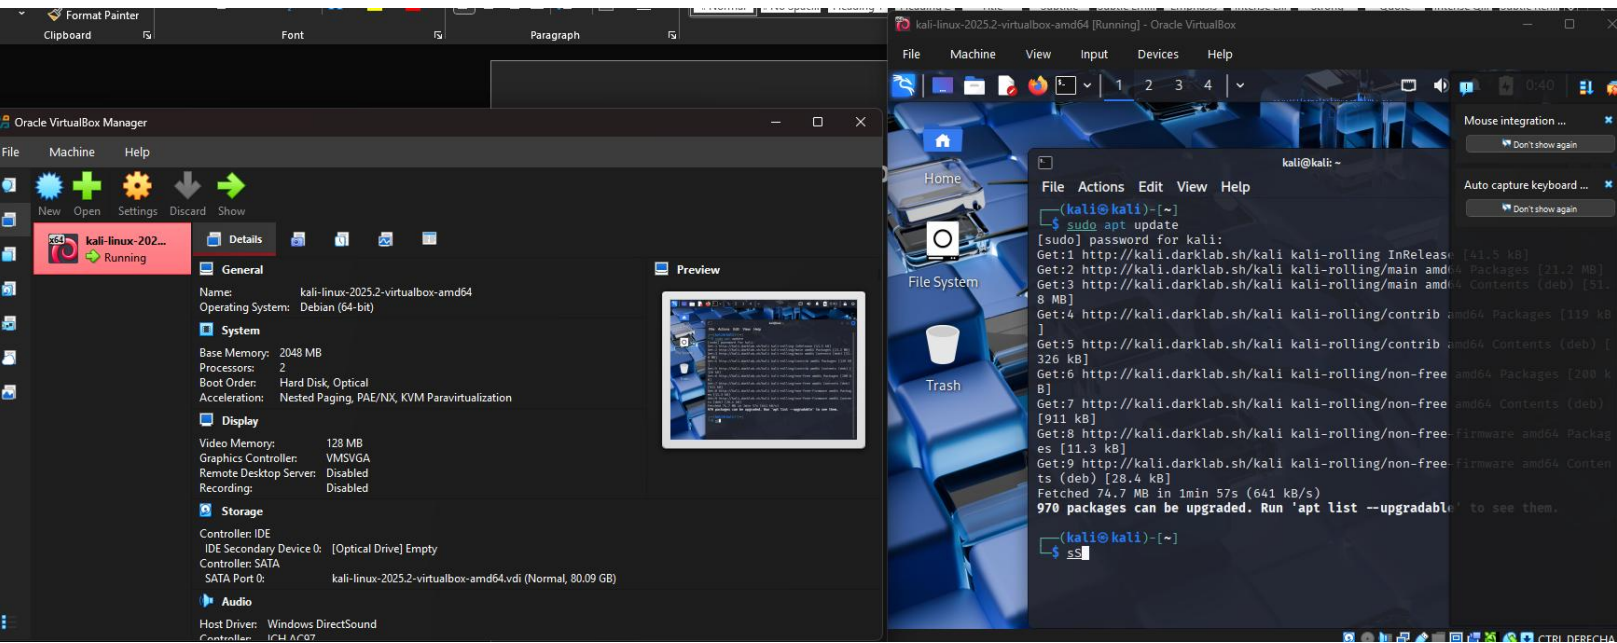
Format Painter
Clipboard
Font
Paragraph

Oracle VirtualBox Manager
File Machine Help
New Open Settings Discard Show
kali-linux-202...
Running
Details
General
Name: kali-linux-2025.2-virtualbox-amd64
Operating System: Debian (64-bit)
System
Base Memory: 2048 MB
Processors: 2
Boot Order: Hard Disk, Optical
Acceleration: Nested Paging, PAE/NX, KVM Paravirtualization
Display
Video Memory: 128 MB
Graphics Controller: VMSVGA
Remote Desktop Server: Disabled
Recording: Disabled
Storage
Controller: IDE
IDE Secondary Device 0: [Optical Drive] Empty
Controller: SATA
SATA Port 0: kali-linux-2025.2-virtualbox-amd64.vdi (Normal, 80.09 GB)
Audio
Host Driver: Windows DirectSound
Controller: ICH AC97
Preview

kali-linux-2025.2-virtualbox-amd64 [Running] - Oracle VirtualBox
File Machine View Input Devices Help
1 2 3 4
Home
File System
Trash
kali@kali: ~
File Actions Edit View Help
┌──(kali㉿kali)-[~]
└─$ sudo apt update
[sudo] password for kali:
Get:1 http://kali.darklab.sh/kali kali-rolling InRelease [41.5 kB]
Get:2 http://kali.darklab.sh/kali kali-rolling/main amd64 Packages [21.2 MB]
Get:3 http://kali.darklab.sh/kali kali-rolling/main amd64 Contents (deb) [51.8 MB]
Get:4 http://kali.darklab.sh/kali kali-rolling/contrib amd64 Packages [119 kB]
Get:5 http://kali.darklab.sh/kali kali-rolling/contrib amd64 Contents (deb) [326 kB]
Get:6 http://kali.darklab.sh/kali kali-rolling/non-free amd64 Packages [200 kB]
Get:7 http://kali.darklab.sh/kali kali-rolling/non-free amd64 Contents (deb) [911 kB]
Get:8 http://kali.darklab.sh/kali kali-rolling/non-free-firmware amd64 Packages [11.3 kB]
Get:9 http://kali.darklab.sh/kali kali-rolling/non-free-firmware amd64 Contents (deb) [28.4 kB]
Fetched 74.7 MB in 1min 57s (641 kB/s)
970 packages can be upgraded. Run 'apt list --upgradable' to see them.
┌──(kali㉿kali)-[~]
└─$ ss
Mouse integration ...
Don't show again
Auto capture keyboard ...
Don't show again
CTRL DERECHA